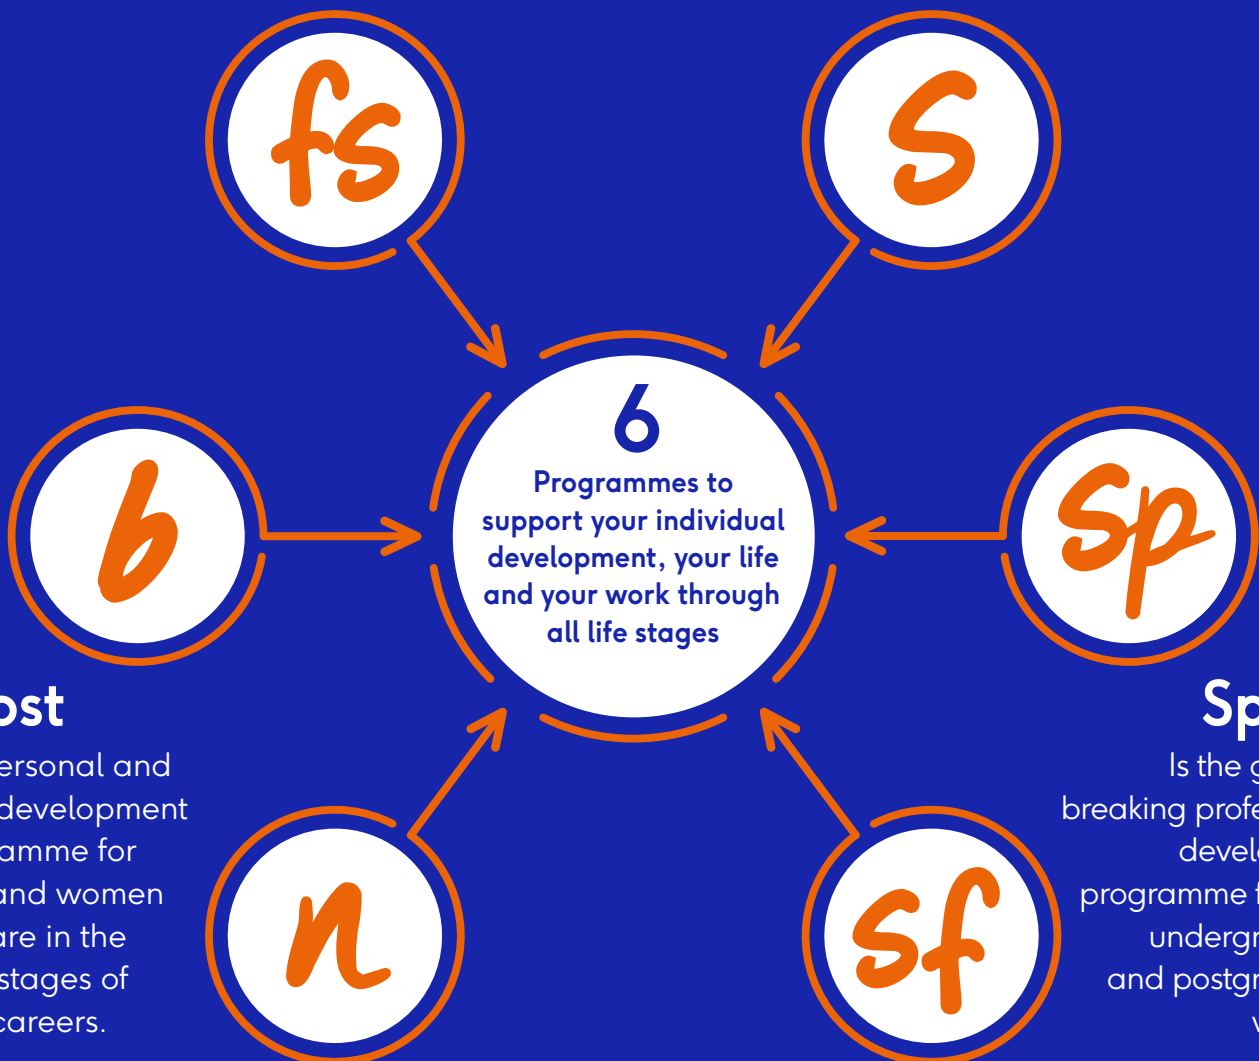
fs

S

b

6
Programmes to support your individual development, your life and your work through all life stages

Sp

ost
ersonal and development amme for and women are in the stages of careers.

n

sf

Sp
Is the g breaking profe devel programme f undergr and postgr v